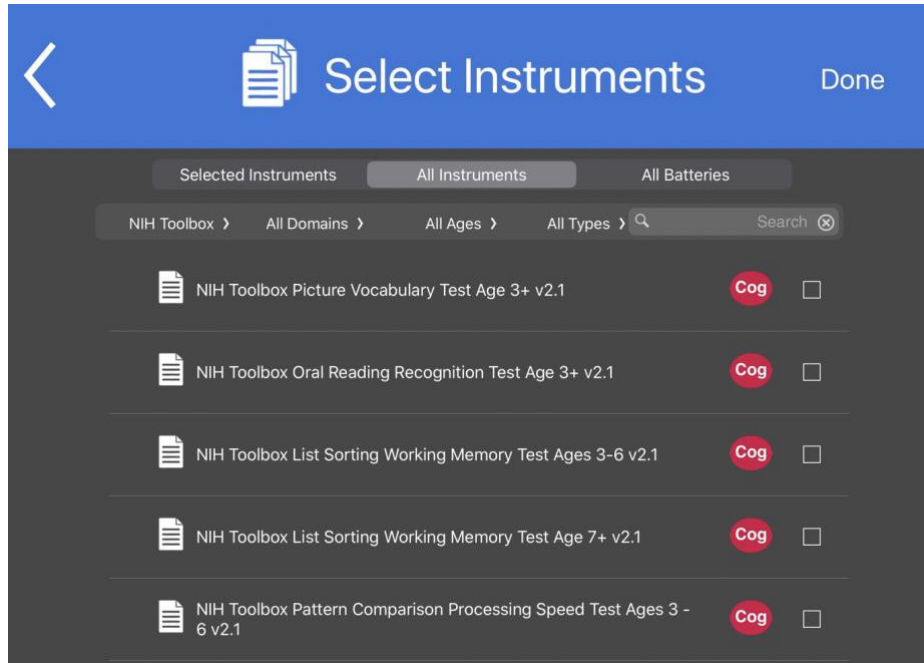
Select Instruments

Done

Selected Instruments | All Instruments | All Batteries

NIH Toolbox › All Domains › All Ages › All Types › Search

NIH Toolbox Picture Vocabulary Test Age 3+ v2.1 Cog

NIH Toolbox Oral Reading Recognition Test Age 3+ v2.1 Cog

NIH Toolbox List Sorting Working Memory Test Ages 3-6 v2.1 Cog

NIH Toolbox List Sorting Working Memory Test Age 7+ v2.1 Cog

NIH Toolbox Pattern Comparison Processing Speed Test Ages 3 - 6 v2.1 Cog